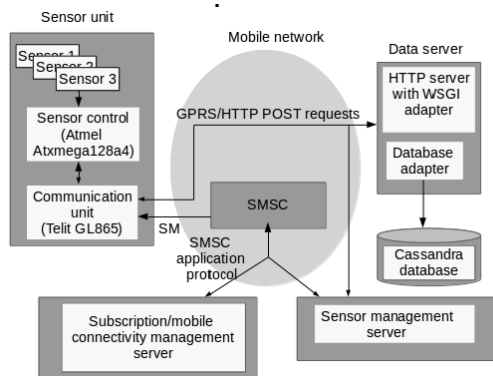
Sensor unit

Mobile network

Data server

Sensor 1
Sensor 2
Sensor 3

Sensor control (Atmel Atxmega128a4)

GPRS/HTTP POST requests

HTTP server with WSGI adapter

Database adapter

Communication unit (Telit GL865)

SMSC

SM

SMSC application protocol

Cassandra database

Subscription/mobile connectivity management server

Sensor management server